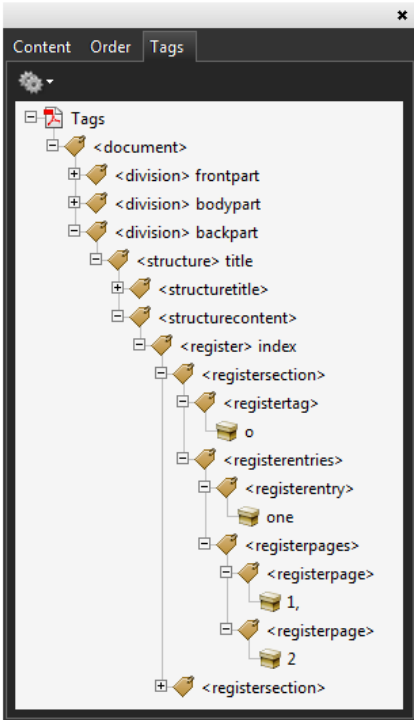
Content Order Tags

Tags
<document>
<division> frontpart
<division> bodypart
<division> backpart
<structure> title
<structuretitle>
<structurecontent>
<register> index
<registersection>
<registertag>
o
<registerentries>
<registerentry>
one
<registerpages>
<registerpage>
1,
<registerpage>
2
<registersection>